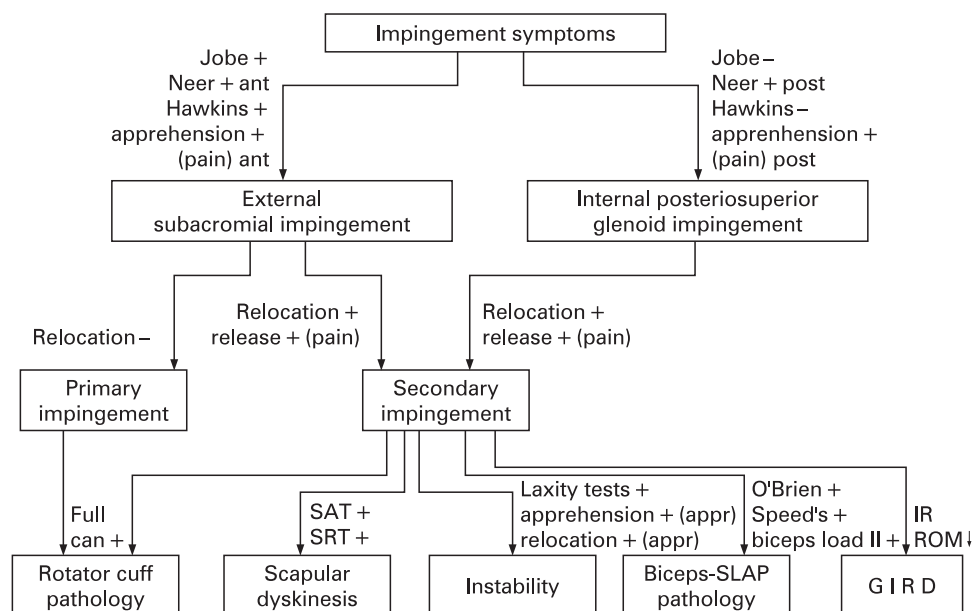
Impingement symptoms

Jobe +
Neer + ant
Hawkins +
apprehension +
(pain) ant

Jobe –
Neer + post
Hawkins –
apprenhension +
(pain) post

External subacromial impingement

Internal posteriosuperior glenoid impingement

Relocation –

Relocation + release + (pain)

Relocation + release + (pain)

Primary impingement

Secondary impingement

Full can +

SAT +
SRT +

Laxity tests +
apprehension + (appr)
relocation + (appr)

O'Brien +
Speed's +
biceps load II +

IR
ROM↓

Rotator cuff pathology

Scapular dyskinesis

Instability

Biceps-SLAP pathology

GIRD